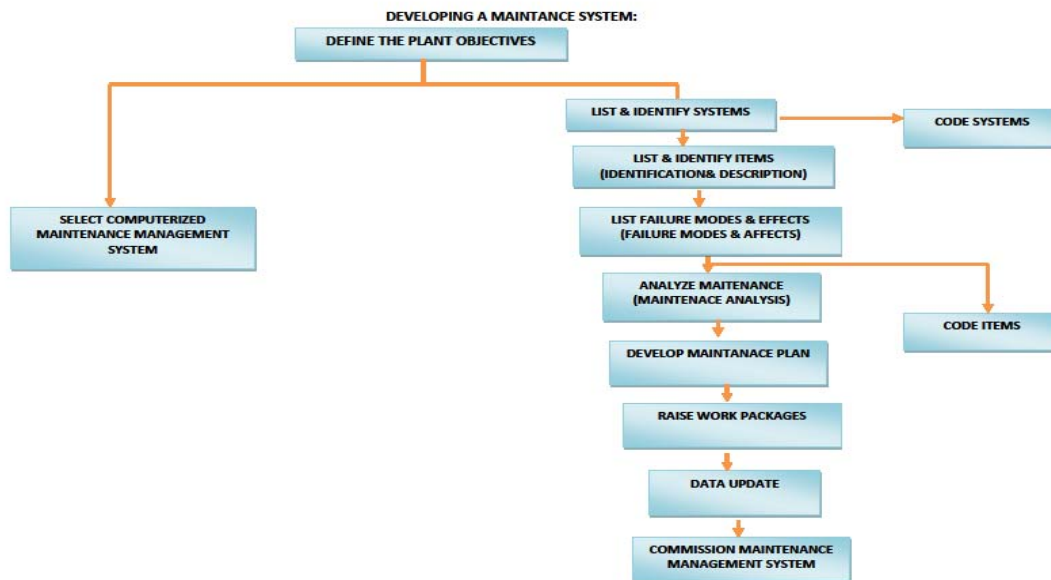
DEVELOPING A MAINTANCE SYSTEM:

DEFINE THE PLANT OBJECTIVES

SELECT COMPUTERIZED MAINTENANCE MANAGEMENT SYSTEM

LIST & IDENTIFY SYSTEMS

CODE SYSTEMS

LIST & IDENTIFY ITEMS (IDENTIFICATION& DESCRIPTION)

LIST FAILURE MODES & EFFECTS (FAILURE MODES & AFFECTS)

ANALYZE MAITENANCE (MAINTENACE ANALYSIS)

CODE ITEMS

DEVELOP MAINTANACE PLAN

RAISE WORK PACKAGES

DATA UPDATE

COMMISSION MAINTENANCE MANAGEMENT SYSTEM